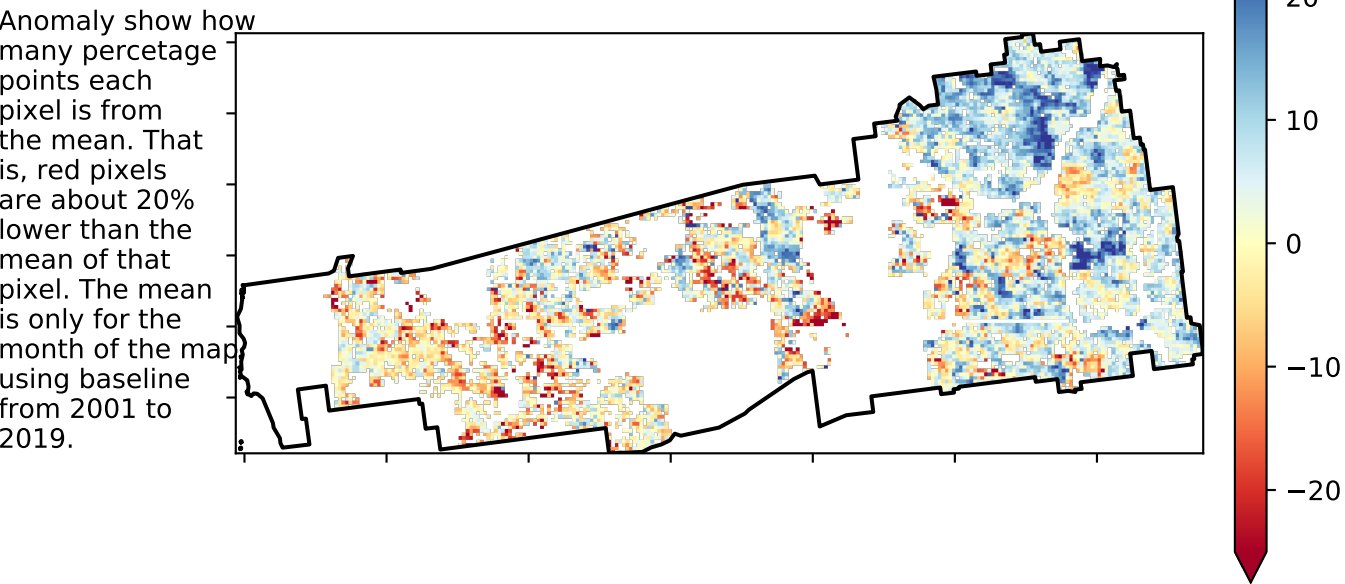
Anomaly show how many percetage points each pixel is from the mean. That is, red pixels are about 20% lower than the mean of that pixel. The mean is only for the month of the map using baseline from 2001 to 2019.

20
10
0
−10
−20